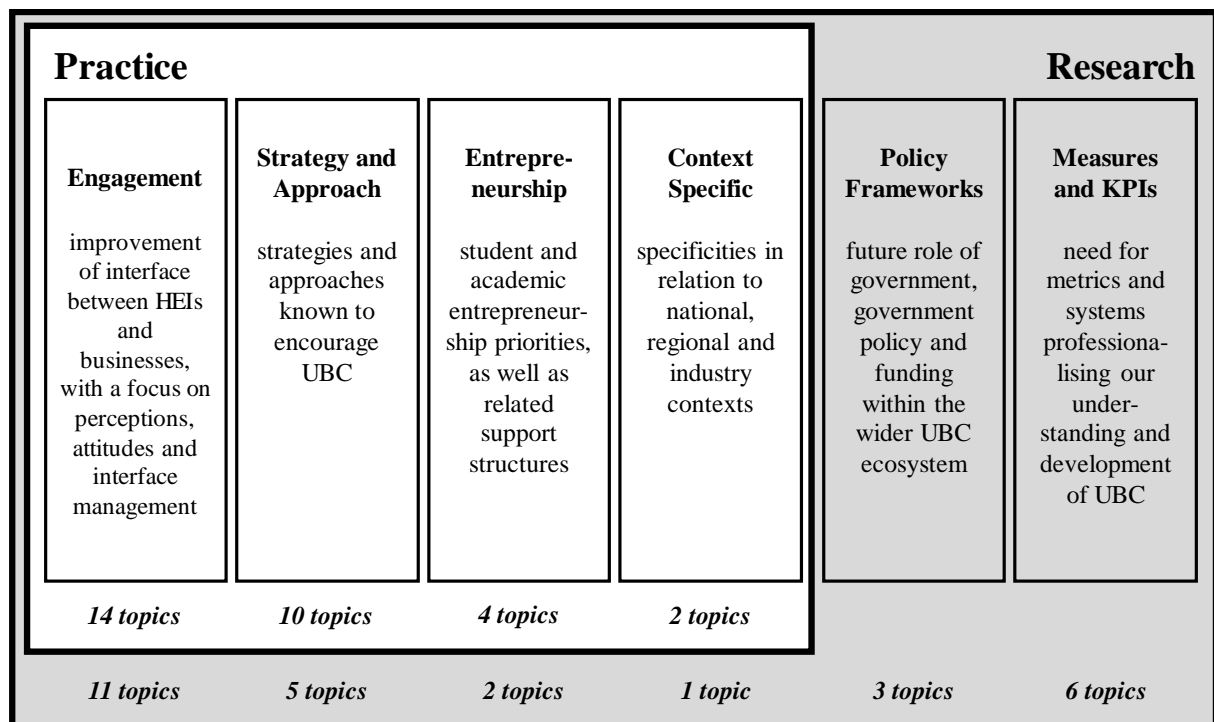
Practice

Research

Engagement

improvement of interface between HEIs and businesses, with a focus on perceptions, attitudes and interface management

Strategy and Approach

strategies and approaches known to encourage UBC

Entrepreneurship

student and academic entrepreneurship priorities, as well as related support structures

Context Specific

specificities in relation to national, regional and industry contexts

Policy Frameworks

future role of government, government policy and funding within the wider UBC ecosystem

Measures and KPIs

need for metrics and systems professionalising our understanding and development of UBC

*14 topics* *10 topics* *4 topics* *2 topics*

*11 topics* *5 topics* *2 topics* *1 topic* *3 topics* *6 topics*